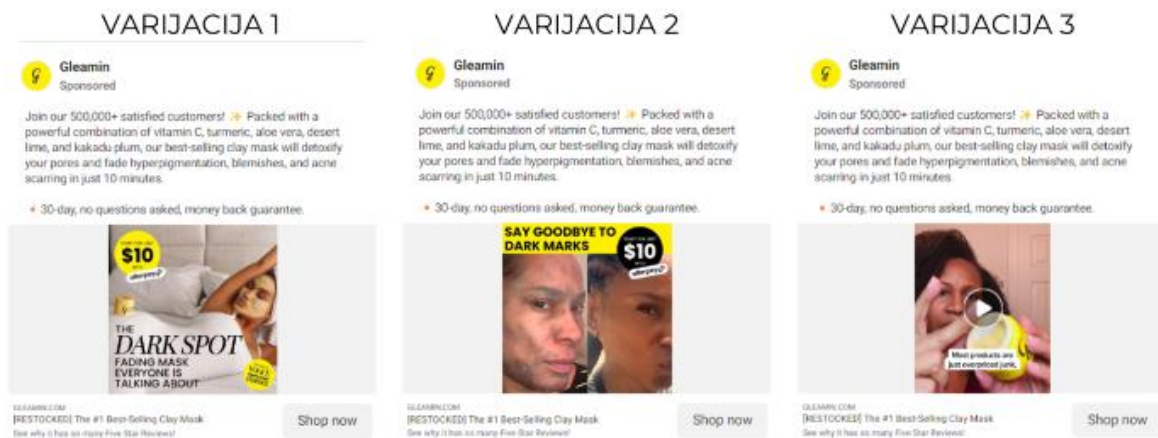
VARIJACIJA 1

Gleamin
Sponsored

Join our 500,000+ satisfied customers! ✨ Packed with a powerful combination of vitamin C, turmeric, aloe vera, desert lime, and kakadu plum, our best-selling clay mask will detoxify your pores and fade hyperpigmentation, blemishes, and acne scarring in just 10 minutes.

• 30-day, no questions asked, money back guarantee.

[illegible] $10 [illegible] afterpay

THE DARK SPOT FADING MASK EVERYONE IS TALKING ABOUT

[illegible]

GLEAMIN.COM
[RESTOCKED] The #1 Best-Selling Clay Mask
See why it has so many Five Star Reviews!
Shop now

VARIJACIJA 2

Gleamin
Sponsored

Join our 500,000+ satisfied customers! ✨ Packed with a powerful combination of vitamin C, turmeric, aloe vera, desert lime, and kakadu plum, our best-selling clay mask will detoxify your pores and fade hyperpigmentation, blemishes, and acne scarring in just 10 minutes.

• 30-day, no questions asked, money back guarantee.

SAY GOODBYE TO DARK MARKS

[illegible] $10 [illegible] afterpay

GLEAMIN.COM
[RESTOCKED] The #1 Best-Selling Clay Mask
See why it has so many Five Star Reviews!
Shop now

VARIJACIJA 3

Gleamin
Sponsored

Join our 500,000+ satisfied customers! ✨ Packed with a powerful combination of vitamin C, turmeric, aloe vera, desert lime, and kakadu plum, our best-selling clay mask will detoxify your pores and fade hyperpigmentation, blemishes, and acne scarring in just 10 minutes.

• 30-day, no questions asked, money back guarantee.

Most products are just overpriced junk.

GLEAMIN.COM
[RESTOCKED] The #1 Best-Selling Clay Mask
See why it has so many Five Star Reviews!
Shop now